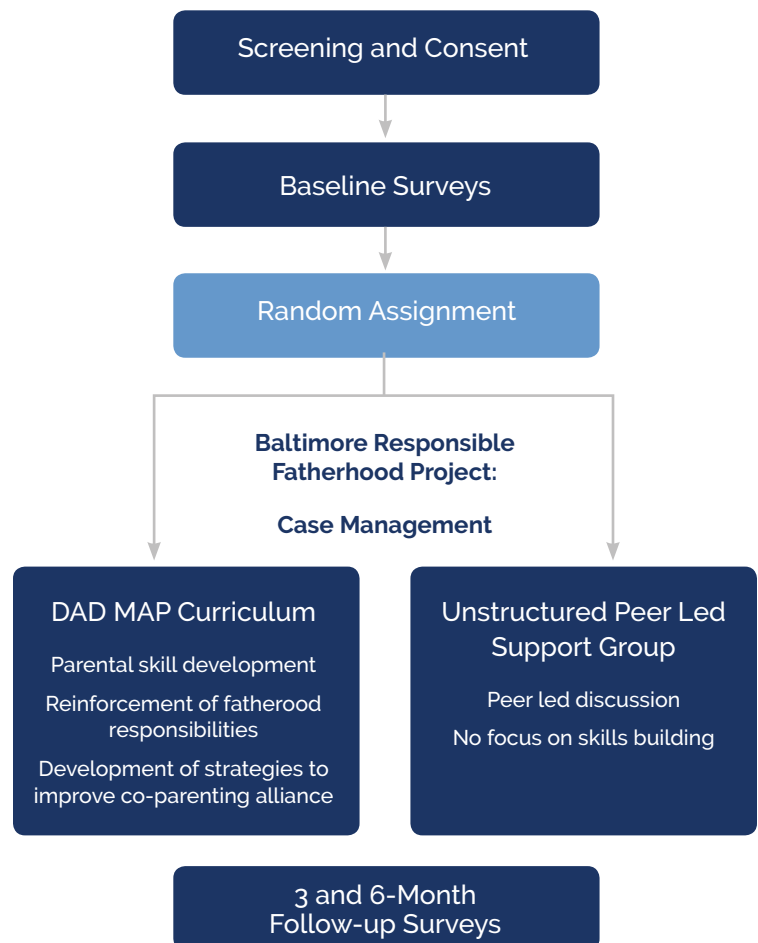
Screening and Consent

Baseline Surveys

Random Assignment

Baltimore Responsible Fatherhood Project:

Case Management

DAD MAP Curriculum

Parental skill development

Reinforcement of fatherood responsibilities

Development of strategies to improve co-parenting alliance

Unstructured Peer Led Support Group

Peer led discussion

No focus on skills building

3 and 6-Month Follow-up Surveys